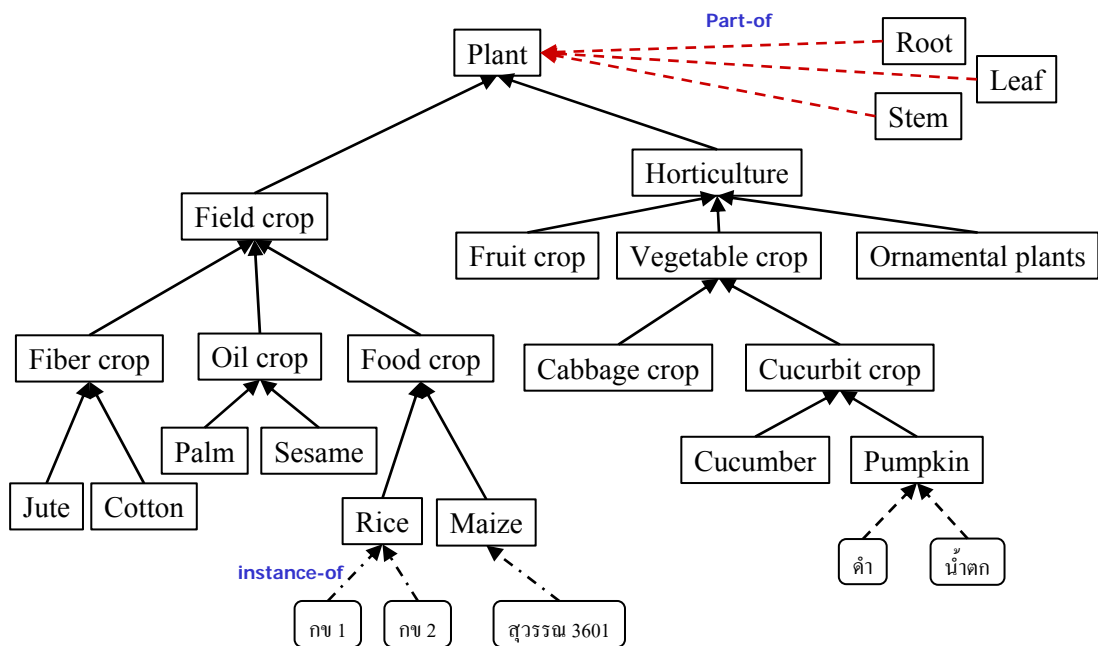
Part-of

Plant

Root

Leaf

Stem

Horticulture

Field crop

Fruit crop

Vegetable crop

Ornamental plants

Fiber crop

Oil crop

Food crop

Cabbage crop

Cucurbit crop

Palm

Sesame

Cucumber

Pumpkin

Jute

Cotton

Rice

Maize

instance-of

ดำ

น้ำตก

กข 1

กข 2

สุวรรณ 3601